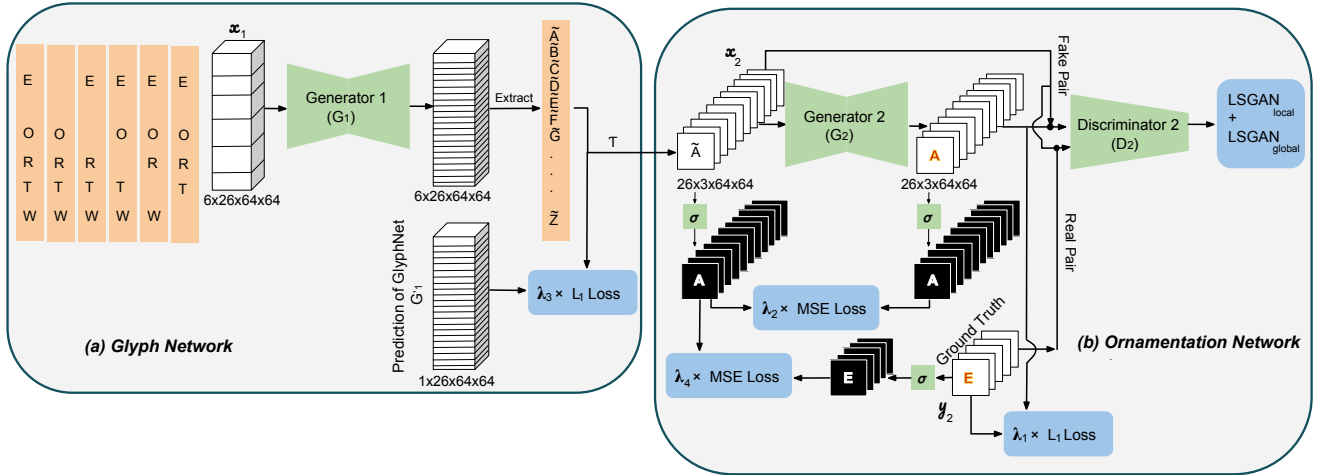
E O R T W

E O R T W

E O R T W

E O R T W

E O R T W

E O R T

$x_1$

Generator 1 ($G_1$)

6x26x64x64

6x26x64x64

Extract

$\tilde{A}$ $\tilde{B}$ $\tilde{C}$ $\tilde{D}$ $\tilde{E}$ $\tilde{F}$ $\tilde{G}$ . . . $\tilde{Z}$

T

Prediction of GlyphNet $G'_1$

1x26x64x64

$\lambda_3\times$ $L_1$ Loss

(a) Glyph Network

$x_2$

$\tilde{A}$

26x3x64x64

Generator 2 ($G_2$)

A

26x3x64x64

Fake Pair

Discriminator 2 ($D_2$)

LSGAN$_{local}$ + LSGAN$_{global}$

$\sigma$

A

$\sigma$

A

Real Pair

$\lambda_2\times$ MSE Loss

Ground Truth

(b) Ornamentation Network

$\lambda_4\times$ MSE Loss

E

$\sigma$

E

$y_2$

$\lambda_1\times$ $L_1$ Loss